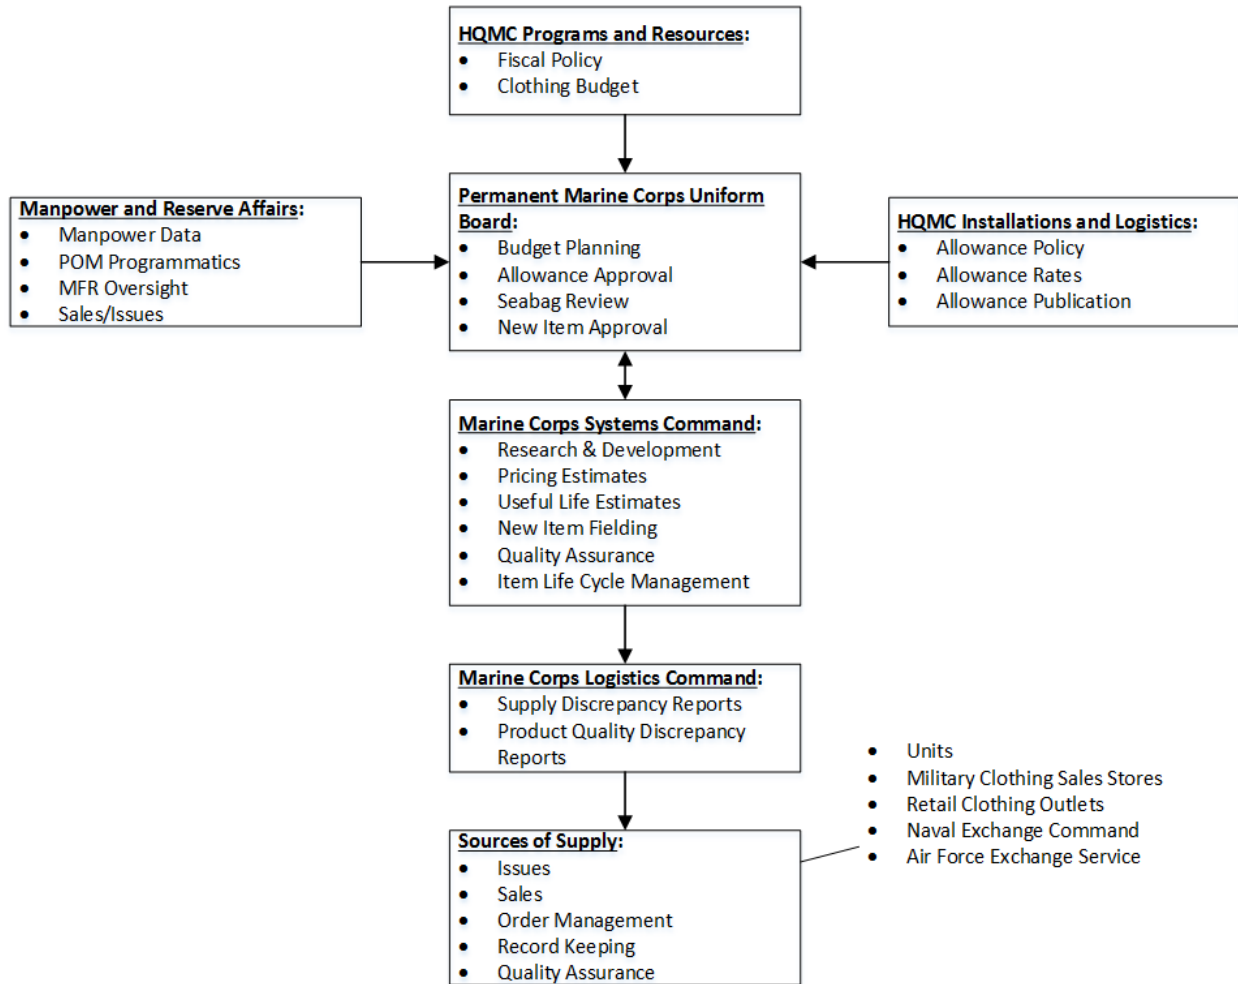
HQMC Programs and Resources:
- Fiscal Policy
- Clothing Budget

Manpower and Reserve Affairs:
- Manpower Data
- POM Programmatics
- MFR Oversight
- Sales/Issues

Permanent Marine Corps Uniform Board:
- Budget Planning
- Allowance Approval
- Seabag Review
- New Item Approval

HQMC Installations and Logistics:
- Allowance Policy
- Allowance Rates
- Allowance Publication

Marine Corps Systems Command:
- Research & Development
- Pricing Estimates
- Useful Life Estimates
- New Item Fielding
- Quality Assurance
- Item Life Cycle Management

Marine Corps Logistics Command:
- Supply Discrepancy Reports
- Product Quality Discrepancy Reports

- Units
- Military Clothing Sales Stores
- Retail Clothing Outlets
- Naval Exchange Command
- Air Force Exchange Service

Sources of Supply:
- Issues
- Sales
- Order Management
- Record Keeping
- Quality Assurance